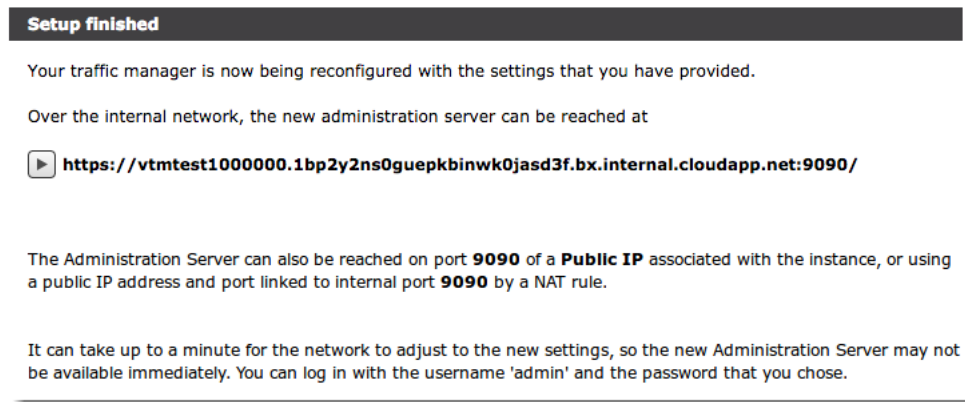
Setup finished

Your traffic manager is now being reconfigured with the settings that you have provided.

Over the internal network, the new administration server can be reached at

https://vtmtest1000000.1bp2y2ns0guepkbinwk0jasd3f.bx.internal.cloudapp.net:9090/

The Administration Server can also be reached on port 9090 of a Public IP associated with the instance, or using a public IP address and port linked to internal port 9090 by a NAT rule.

It can take up to a minute for the network to adjust to the new settings, so the new Administration Server may not be available immediately. You can log in with the username 'admin' and the password that you chose.